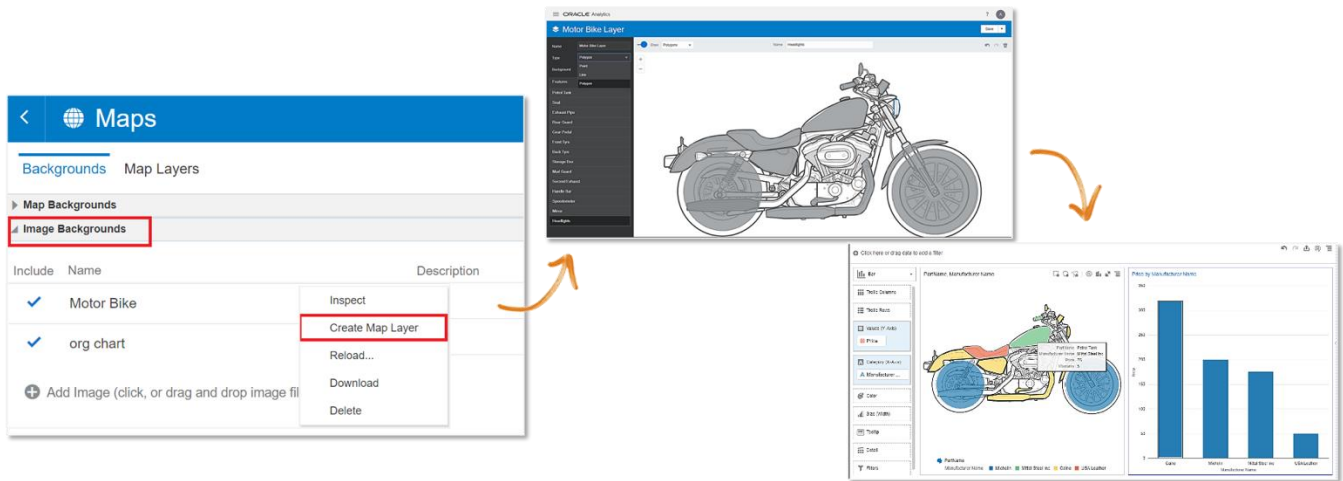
Maps

Backgrounds Map Layers

Map Backgrounds

Image Backgrounds

Include Name Description

Motor Bike

org chart

Add Image (click, or drag and drop image fil

Inspect

Create Map Layer

Reload...

Download

Delete

ORACLE Analytics

Motor Bike Layer

Save

Name Motor Bike Layer

Type Polygon

Background

Features

Petrol Tank

Seat

Exhaust Pipe

Rear Guard

Gear Pedal

Front Tyre

Back Tyre

Storage Box

Mud Guard

Second Exhaust

Handle Bar

Speedometer

Mirror

Headlights

Draw Polygon

Name Headlights

Click here or drag data to add a filter

Bar

Trellis Columns

Trellis Rows

Values (Y-Axis)

Price

Category (X-Axis)

Manufacturer...

Color

Size (Width)

Tooltip

Detail

Filters

PartName, Manufacturer Name

Price by Manufacturer Name

PartName

Manufacturer Name Michelin MRM Steel Inc Coles US Leather